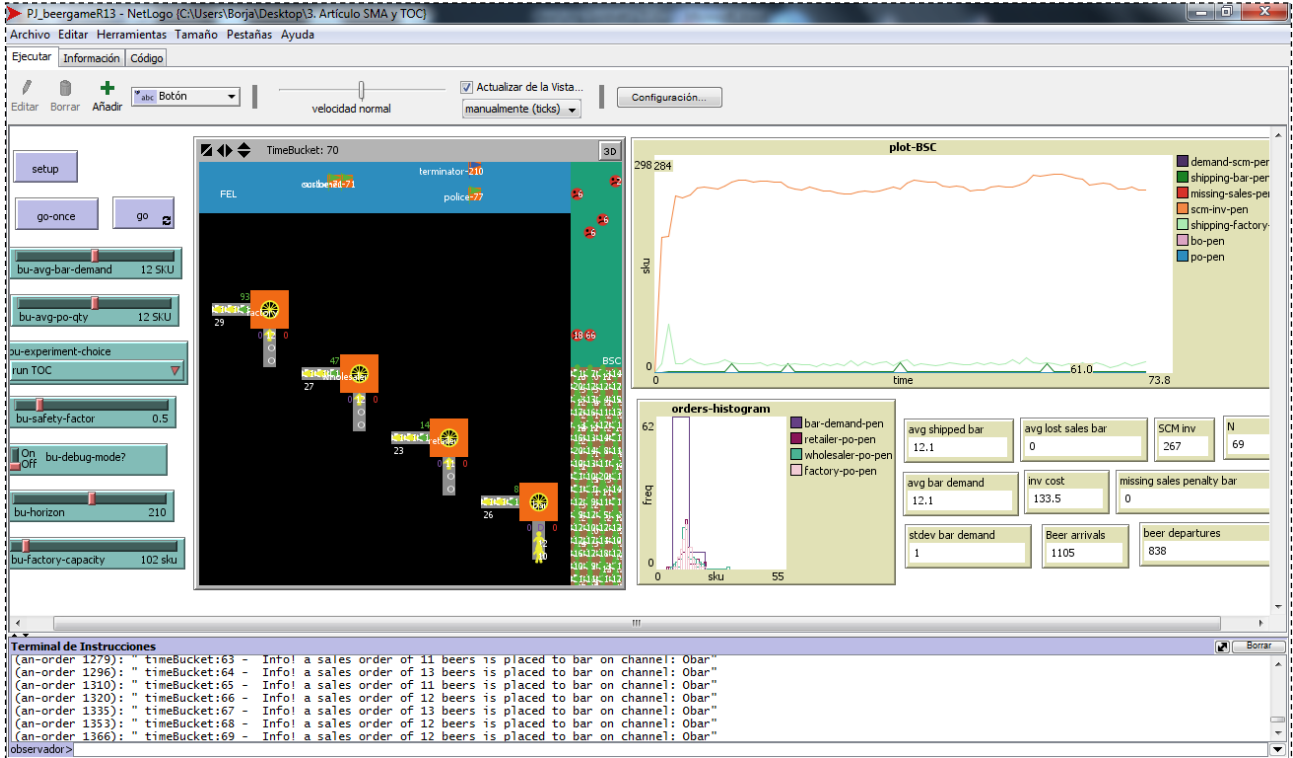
PJ_beergameR13 - NetLogo {C:\Users\Borja\Desktop\3. Artículo SMA y TOC}

Archivo Editar Herramientas Tamaño Pestañas Ayuda

Ejecutar Información Código

Editar Borrar Añadir Botón

velocidad normal

Actualizar de la Vista...

manualmente (ticks)

Configuración...

setup

go-once

go

bu-avg-bar-demand 12 SKU

bu-avg-po-qty 12 SKU

bu-experiment-choice

run TOC

bu-safety-factor 0.5

On Off bu-debug-mode?

bu-horizon 210

bu-factory-capacity 102 sku

TimeBucket: 70

3D

terminator-210

FEL

police-77

BSC

plot-BSC

298 284

sku

0

time

61.0

0

73.8

demand-scm-pen

shipping-bar-pen

missing-sales-pen

scm-inv-pen

shipping-factory-

bo-pen

po-pen

orders-histogram

62

freq

0

0

sku

55

bar-demand-pen

retailer-po-pen

wholesaler-po-pen

factory-po-pen

avg shipped bar
12.1

avg lost sales bar
0

SCM inv
267

N
69

avg bar demand
12.1

inv cost
133.5

missing sales penalty bar
0

stdev bar demand
1

Beer arrivals
1105

beer departures
838

Terminal de Instrucciones

Borrar

(an-order 1279): " timeBucket:63 - Info! a sales order of 11 beers is placed to bar on channel: Obar"
(an-order 1296): " timeBucket:64 - Info! a sales order of 13 beers is placed to bar on channel: Obar"
(an-order 1310): " timeBucket:65 - Info! a sales order of 11 beers is placed to bar on channel: Obar"
(an-order 1320): " timeBucket:66 - Info! a sales order of 12 beers is placed to bar on channel: Obar"
(an-order 1335): " timeBucket:67 - Info! a sales order of 13 beers is placed to bar on channel: Obar"
(an-order 1353): " timeBucket:68 - Info! a sales order of 12 beers is placed to bar on channel: Obar"
(an-order 1366): " timeBucket:69 - Info! a sales order of 12 beers is placed to bar on channel: Obar"

observador>